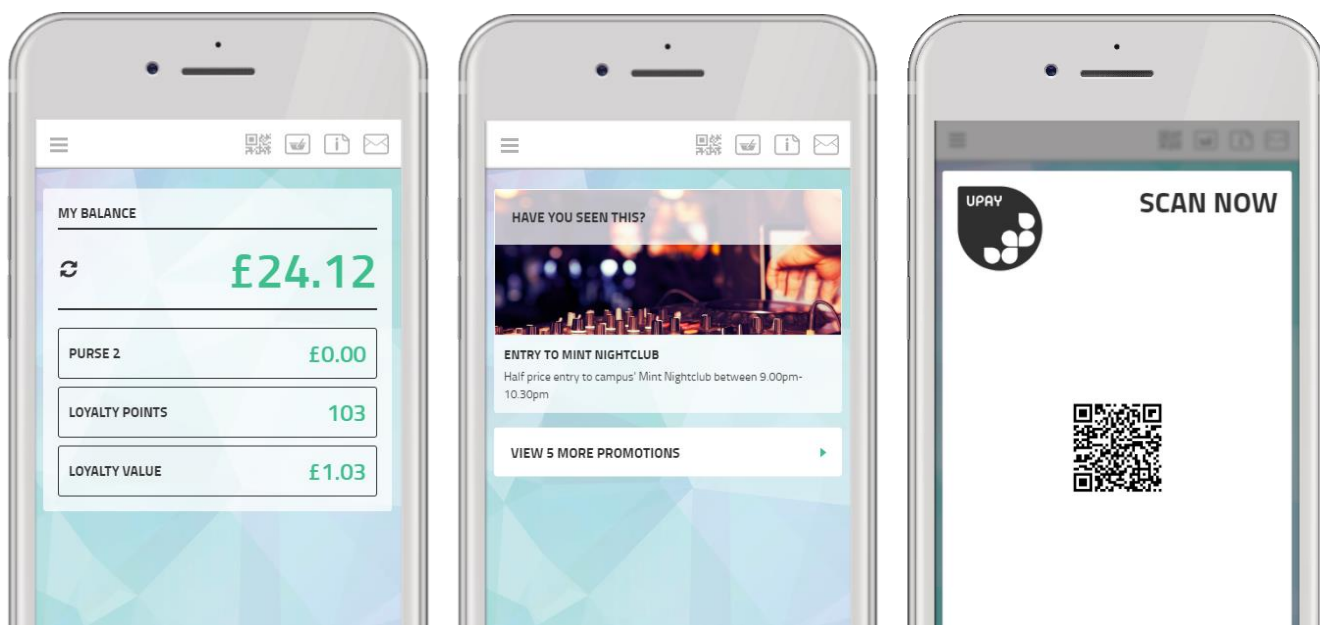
MY BALANCE

£24.12

PURSE 2 £0.00

LOYALTY POINTS 103

LOYALTY VALUE £1.03

HAVE YOU SEEN THIS?

ENTRY TO MINT NIGHTCLUB

Half price entry to campus' Mint Nightclub between 9.00pm-10.30pm

VIEW 5 MORE PROMOTIONS

UPAY

SCAN NOW